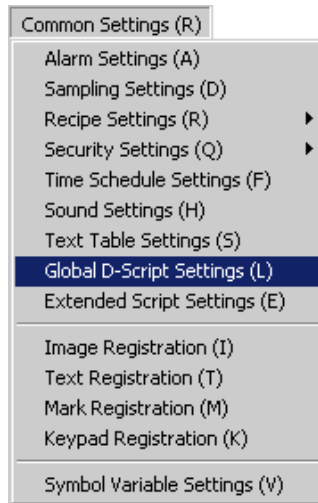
Common Settings (R)

Alarm Settings (A)
Sampling Settings (D)
Recipe Settings (R)
Security Settings (Q)
Time Schedule Settings (F)
Sound Settings (H)
Text Table Settings (S)
Global D-Script Settings (L)
Extended Script Settings (E)

Image Registration (I)
Text Registration (T)
Mark Registration (M)
Keypad Registration (K)

Symbol Variable Settings (V)